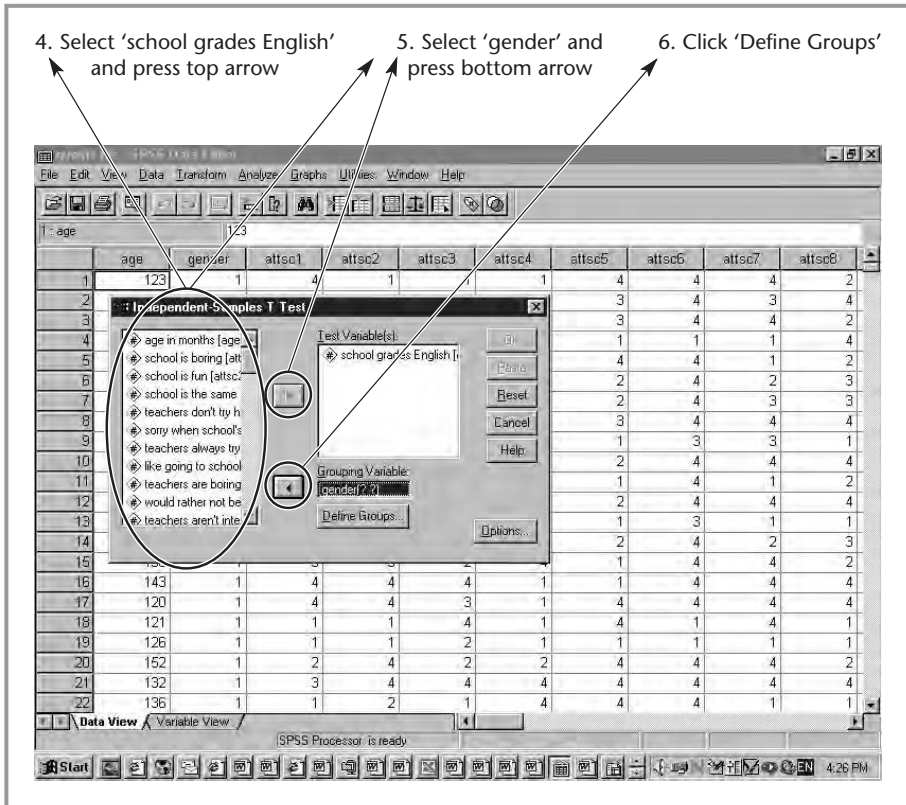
4. Select 'school grades English' and press top arrow

5. Select 'gender' and press bottom arrow

6. Click 'Define Groups'

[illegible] - SPSS Data Editor

File Edit View Data Transform Analyze Graphs Utilities Window Help

1 : age 123

| | age | gender | attsc1 | attsc2 | attsc3 | attsc4 | attsc5 | attsc6 | attsc7 | attsc8 |
|---|---|---|---|---|---|---|---|---|---|---|
| 1 | 123 | 1 | 4 | 1 | 1 | 1 | 4 | 4 | 4 | 2 |
| 2 | | | | | | | 3 | 4 | 3 | 4 |
| 3 | | | | | | | 3 | 4 | 4 | 2 |
| 4 | | | | | | | 1 | 1 | 1 | 4 |
| 5 | | | | | | | 4 | 4 | 1 | 2 |
| 6 | | | | | | | 2 | 4 | 2 | 3 |
| 7 | | | | | | | 2 | 4 | 3 | 3 |
| 8 | | | | | | | 3 | 4 | 4 | 4 |
| 9 | | | | | | | 1 | 3 | 3 | 1 |
| 10 | | | | | | | 2 | 4 | 4 | 4 |
| 11 | | | | | | | 1 | 4 | 1 | 2 |
| 12 | | | | | | | 2 | 4 | 4 | 4 |
| 13 | | | | | | | 1 | 3 | 1 | 1 |
| 14 | | | | | | | 2 | 4 | 2 | 3 |
| 15 | | | | | | | 1 | 4 | 4 | 2 |
| 16 | 143 | 1 | 4 | 4 | 4 | 1 | 1 | 4 | 4 | 4 |
| 17 | 120 | 1 | 4 | 4 | 3 | 1 | 4 | 4 | 4 | 4 |
| 18 | 121 | 1 | 1 | 1 | 4 | 1 | 4 | 1 | 4 | 1 |
| 19 | 126 | 1 | 1 | 1 | 2 | 1 | 1 | 1 | 1 | 1 |
| 20 | 152 | 1 | 2 | 4 | 2 | 2 | 4 | 4 | 4 | 2 |
| 21 | 132 | 1 | 3 | 4 | 4 | 4 | 4 | 4 | 4 | 4 |
| 22 | 136 | 1 | 1 | 2 | 1 | 4 | 4 | 4 | 1 | 1 |

Independent-Samples T Test

age in months [age
school is boring [att
school is fun [attsc
school is the same
teachers don't try h
sorry when school's
teachers always try
like going to school
teachers are boring
would rather not be
teachers aren't inte

Test Variable(s):
school grades English [

Grouping Variable:
gender(? ?)

Define Groups...

OK
Paste
Reset
Cancel
Help

Options...

Data View / Variable View

SPSS Processor is ready

Start

EN 4:26 PM